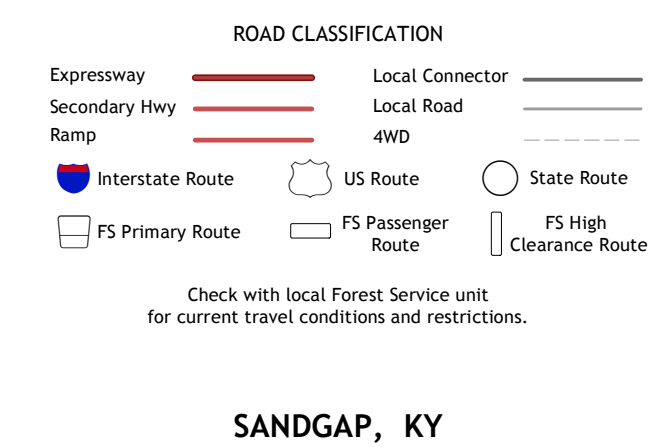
ROAD CLASSIFICATION

Expressway
Secondary Hwy
Ramp

Local Connector
Local Road
4WD

Interstate Route
US Route
State Route

FS Primary Route
FS Passenger Route
FS High Clearance Route

Check with local Forest Service unit for current travel conditions and restrictions.

SANDGAP, KY